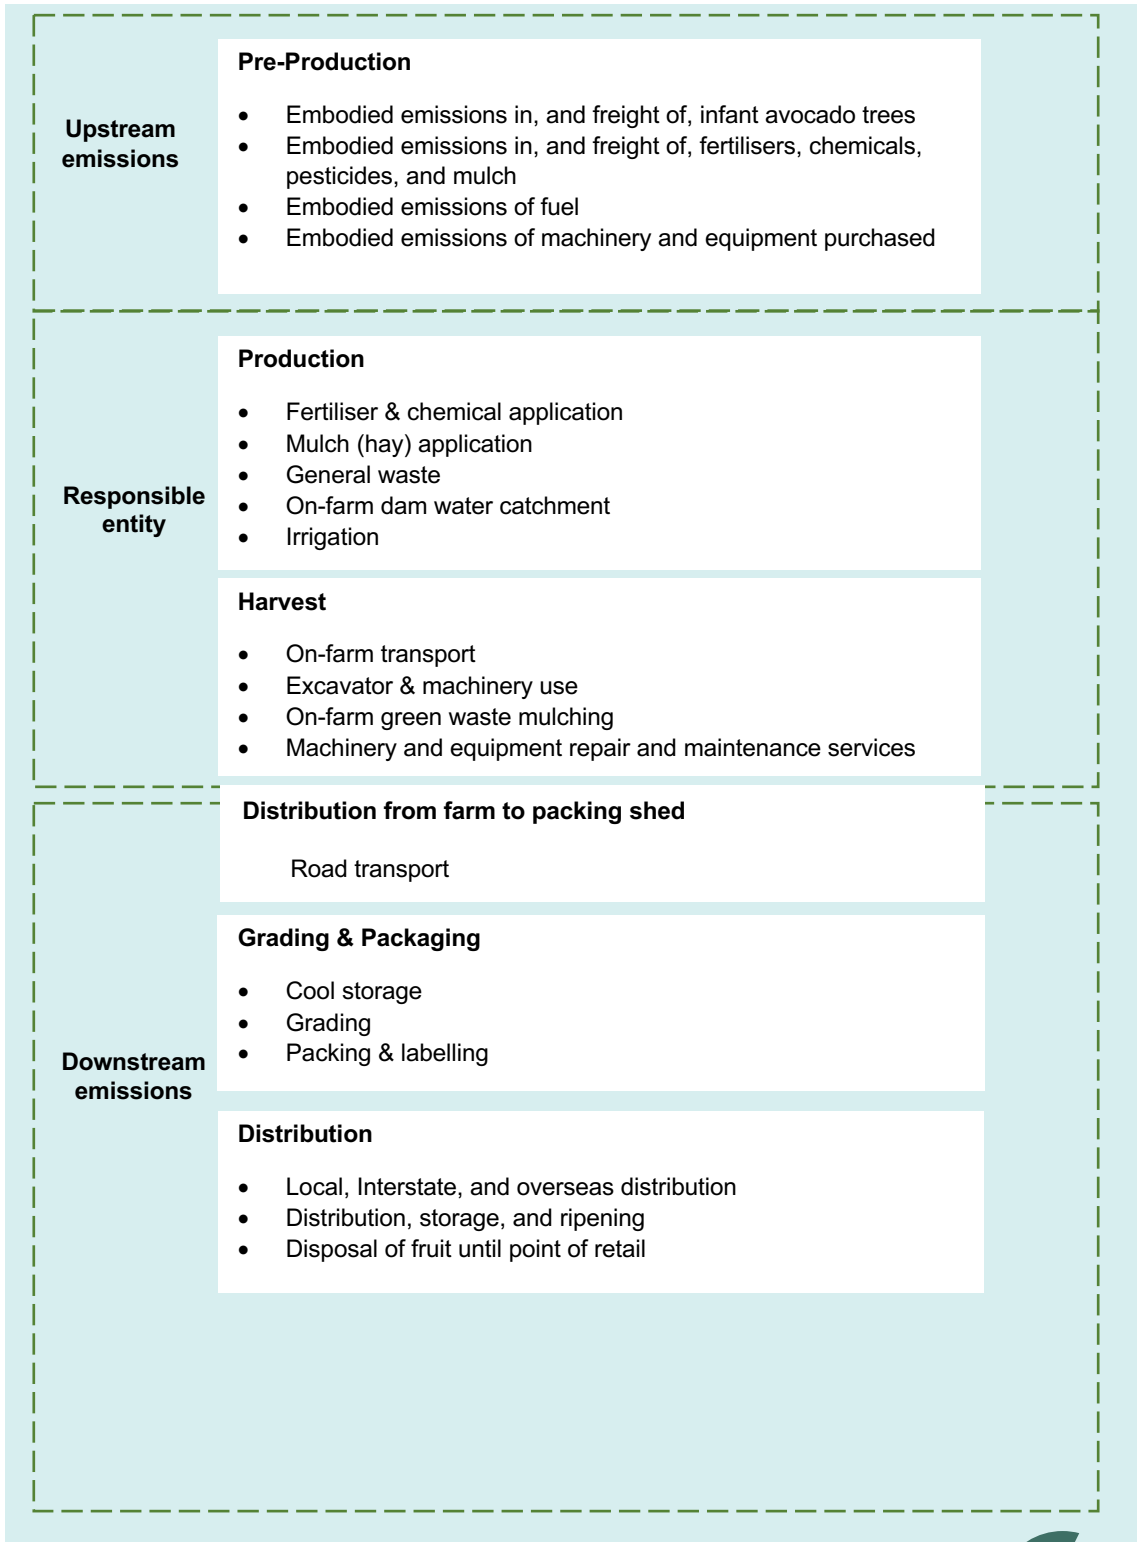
Upstream emissions

Pre-Production

- Embodied emissions in, and freight of, infant avocado trees
- Embodied emissions in, and freight of, fertilisers, chemicals, pesticides, and mulch
- Embodied emissions of fuel
- Embodied emissions of machinery and equipment purchased

Responsible entity

Production

- Fertiliser & chemical application
- Mulch (hay) application
- General waste
- On-farm dam water catchment
- Irrigation

Harvest

- On-farm transport
- Excavator & machinery use
- On-farm green waste mulching
- Machinery and equipment repair and maintenance services

Downstream emissions

Distribution from farm to packing shed

Road transport

Grading & Packaging

- Cool storage
- Grading
- Packing & labelling

Distribution

- Local, Interstate, and overseas distribution
- Distribution, storage, and ripening
- Disposal of fruit until point of retail